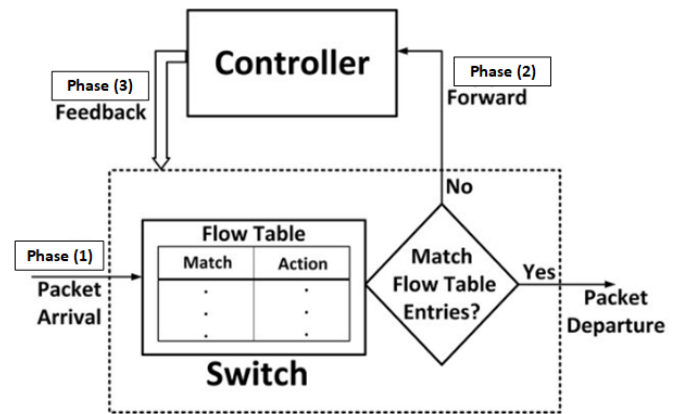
Controller

Phase (3)
Feedback

Phase (2)
Forward

No

Phase (1)
Packet Arrival

Flow Table

| Match | Action |
|---|---|
| . | . |
| . | . |
| . | . |

Match Flow Table Entries?

Yes

Packet Departure

Switch